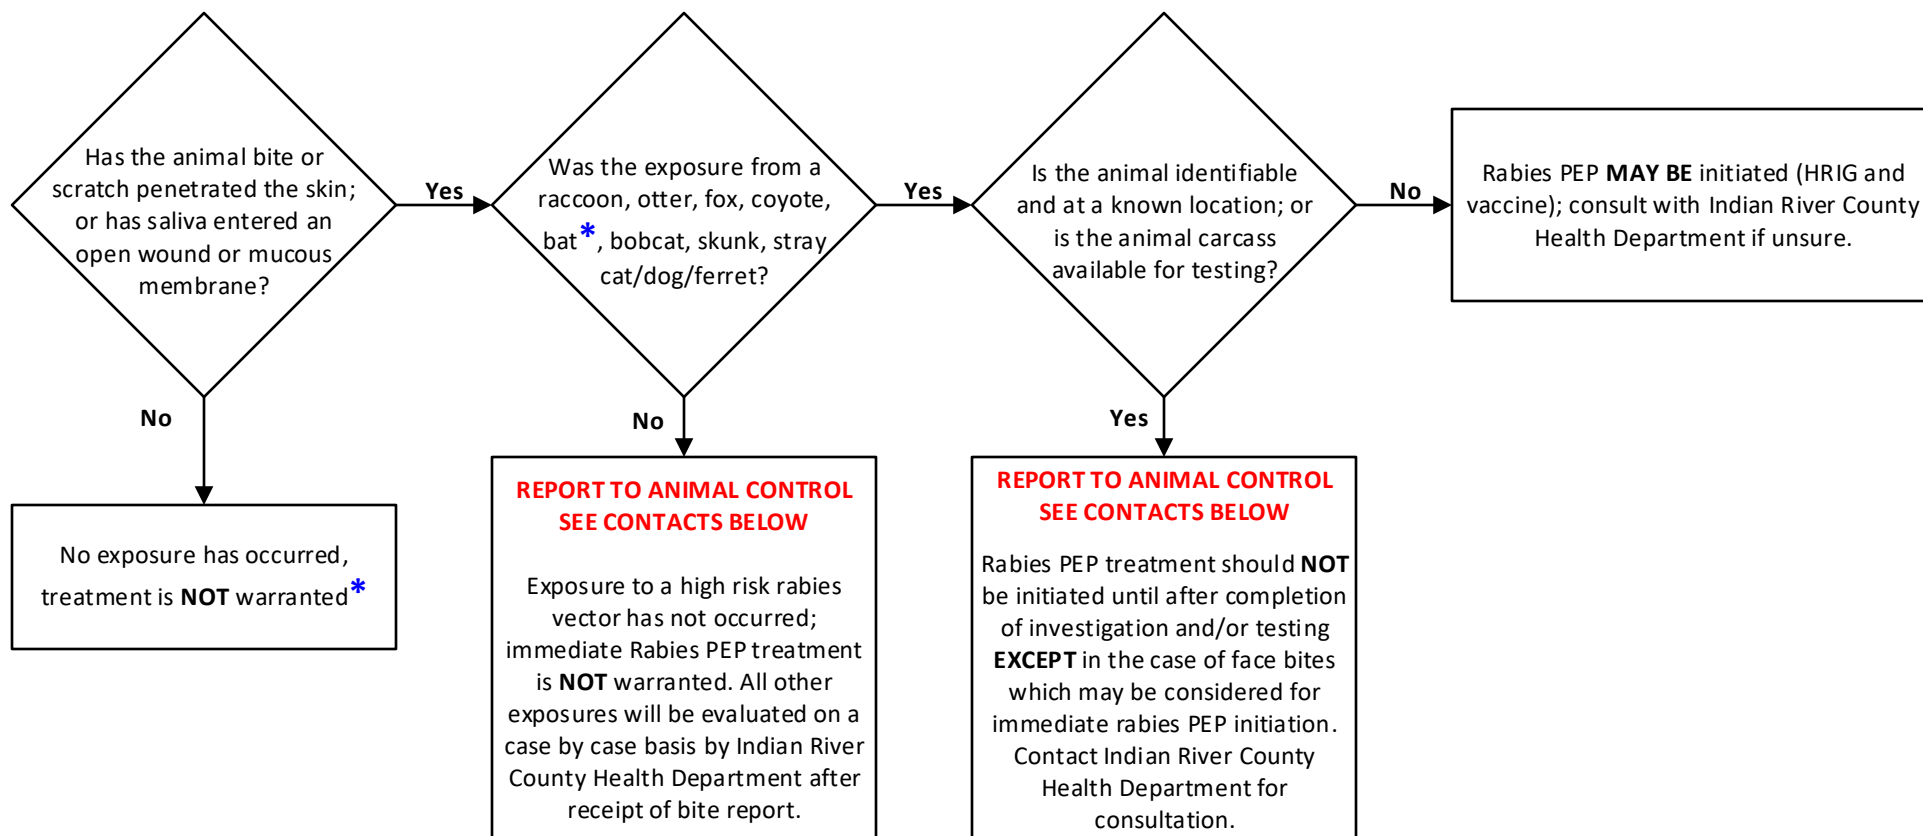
Has the animal bite or scratch penetrated the skin; or has saliva entered an open wound or mucous membrane?

Yes

Was the exposure from a raccoon, otter, fox, coyote, bat*, bobcat, skunk, stray cat/dog/ferret?

Yes

Is the animal identifiable and at a known location; or is the animal carcass available for testing?

No

Rabies PEP **MAY BE** initiated (HRIG and vaccine); consult with Indian River County Health Department if unsure.

No

No exposure has occurred, treatment is **NOT** warranted*

No

REPORT TO ANIMAL CONTROL
SEE CONTACTS BELOW

Exposure to a high risk rabies vector has not occurred; immediate Rabies PEP treatment is **NOT** warranted. All other exposures will be evaluated on a case by case basis by Indian River County Health Department after receipt of bite report.

Yes

REPORT TO ANIMAL CONTROL
SEE CONTACTS BELOW

Rabies PEP treatment should **NOT** be initiated until after completion of investigation and/or testing **EXCEPT** in the case of face bites which may be considered for immediate rabies PEP initiation. Contact Indian River County Health Department for consultation.